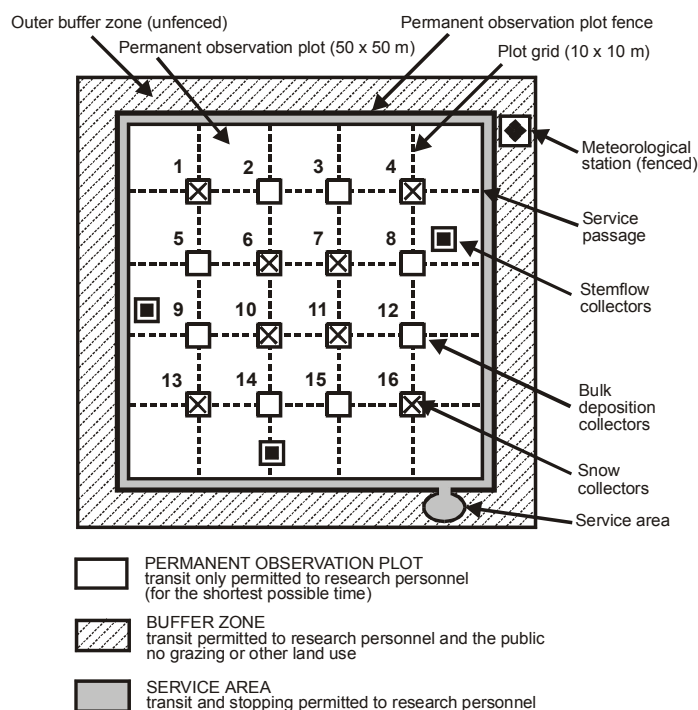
Outer buffer zone (unfenced)

Permanent observation plot fence

Permanent observation plot (50 x 50 m)

Plot grid (10 x 10 m)

1 2 3 4

Meteorological station (fenced)

5 6 7 8

Service passage

9 10 11 12

Stemflow collectors

13 14 15 16

Bulk deposition collectors

Snow collectors

Service area

PERMANENT OBSERVATION PLOT
transit only permitted to research personnel (for the shortest possible time)

BUFFER ZONE
transit permitted to research personnel and the public
no grazing or other land use

SERVICE AREA
transit and stopping permitted to research personnel